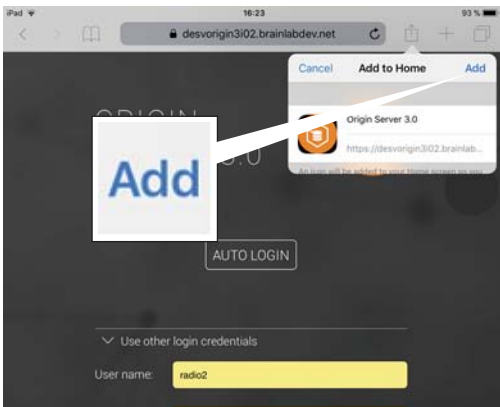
iPad 16:23 93 %

desvorigin3i02.brainlabdev.net

Cancel Add to Home Add

Origin Server 3.0

https://desvorigin3i02.brainlab

An icon will be added to your Home screen so you

ORIGIN

3.0

Add

AUTO LOGIN

Use other login credentials

User name: radio2